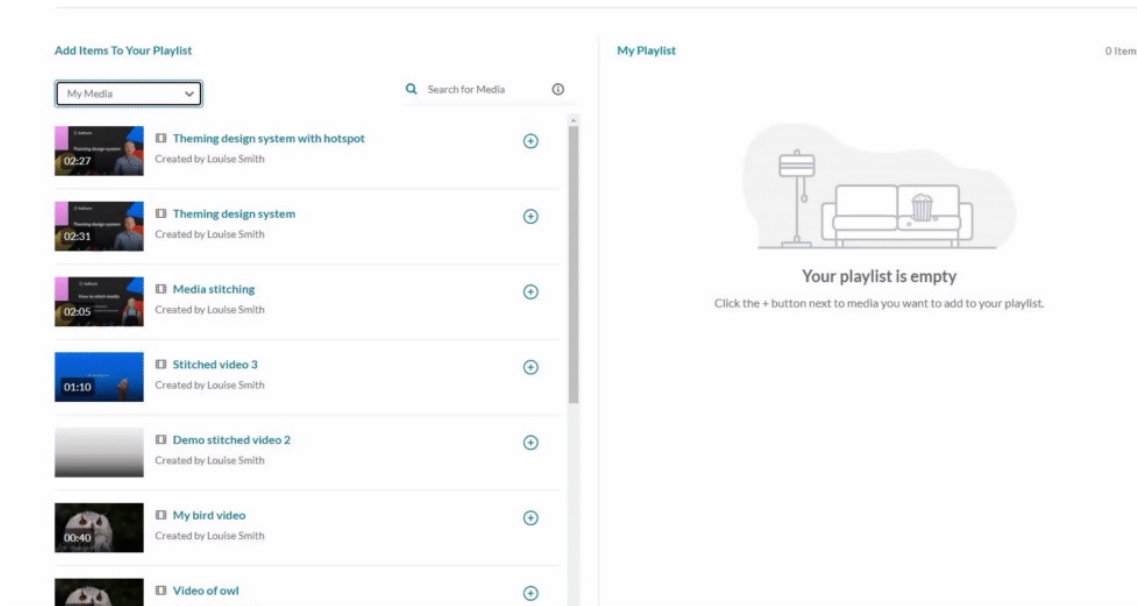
Add Items To Your Playlist

My Media

Search for Media

02:27 Theming design system with hotspot
Created by Louise Smith

02:31 Theming design system
Created by Louise Smith

02:05 Media stitching
Created by Louise Smith

01:10 Stitched video 3
Created by Louise Smith

Demo stitched video 2
Created by Louise Smith

00:40 My bird video
Created by Louise Smith

Video of owl

My Playlist

0 Item

Your playlist is empty

Click the + button next to media you want to add to your playlist.